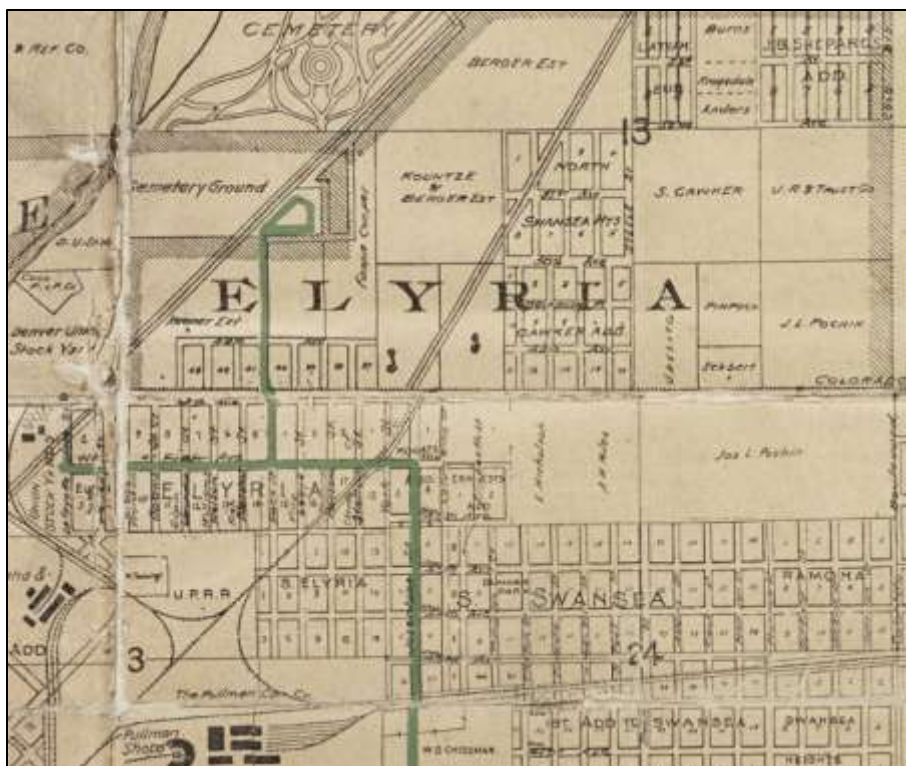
CEMETERY
Ref. Co.
BERGER EST
LATHM
Burns
J.B. SHEPARD'S
ADD
Anders
13
Cemetery Ground
KOUNTZE & BERGER EST
NORTH
SWANSEA HTS
S. GAWKER
U.R.& TRUST CO
E
ELYRIA
GAWKER ADD
J. L. POCHIN
Denver Union Stock Yds
Ecksert
COLORADO
Jos L. Pochin
ELYRIA
S. ELYRIA
U.P.R.R.
S. SWANSEA
RAMONA
3
24
ADD
The Pullman Car Co.
Pullman Shops
ST. ADD TO SWANSEA
SWANSEA
W S CHISSMAN
HEIGHTS